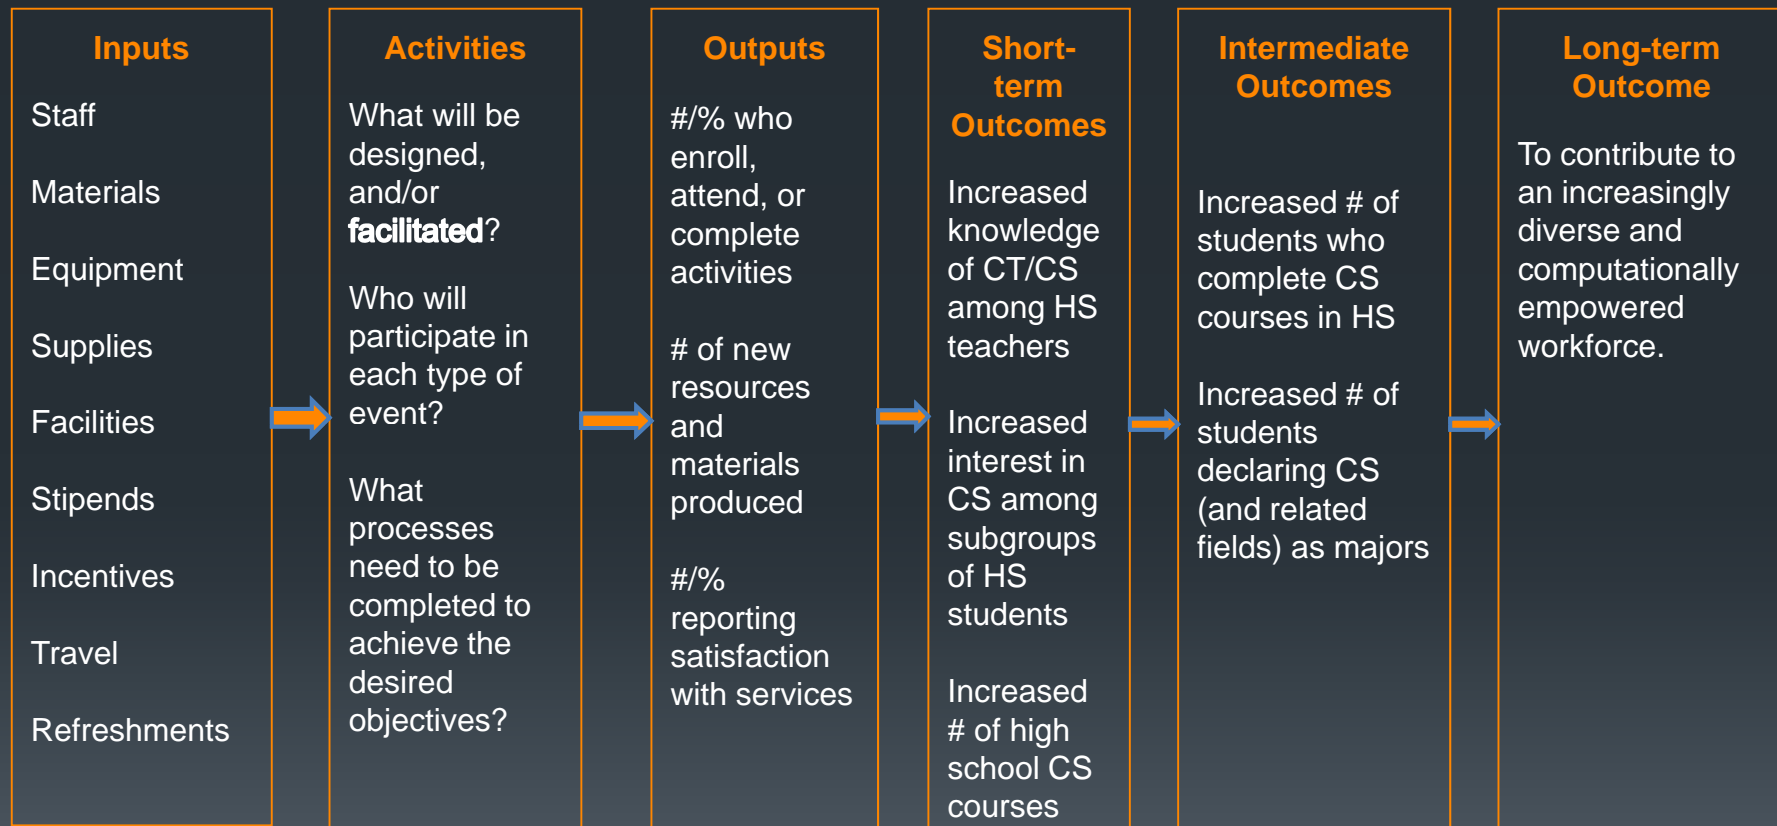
Inputs

Staff

Materials

Equipment

Supplies

Facilities

Stipends

Incentives

Travel

Refreshments

Activities

What will be designed, and/or facilitated?

Who will participate in each type of event?

What processes need to be completed to achieve the desired objectives?

Outputs

#/% who enroll, attend, or complete activities

# of new resources and materials produced

#/% reporting satisfaction with services

Short-term Outcomes

Increased knowledge of CT/CS among HS teachers

Increased interest in CS among subgroups of HS students

Increased # of high school CS courses

Intermediate Outcomes

Increased # of students who complete CS courses in HS

Increased # of students declaring CS (and related fields) as majors

Long-term Outcome

To contribute to an increasingly diverse and computationally empowered workforce.